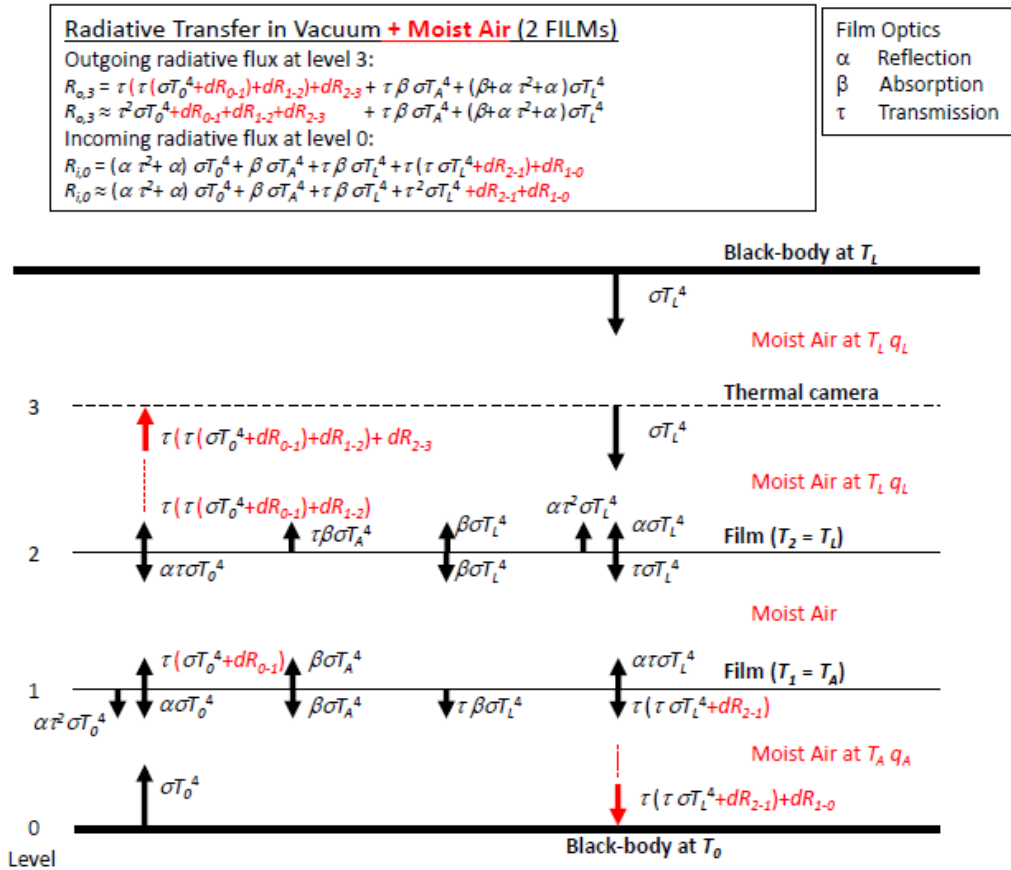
Radiative Transfer in Vacuum + Moist Air (2 FILMs)

Outgoing radiative flux at level 3:

$R_{o,3} = \tau(\tau(\sigma T_0^4 + dR_{0-1}) + dR_{1-2}) + dR_{2-3} + \tau\beta\sigma T_A^4 + (\beta + \alpha\tau^2 + \alpha)\sigma T_L^4$

$R_{o,3} \approx \tau^2\sigma T_0^4 + dR_{0-1} + dR_{1-2} + dR_{2-3} + \tau\beta\sigma T_A^4 + (\beta + \alpha\tau^2 + \alpha)\sigma T_L^4$

Incoming radiative flux at level 0:

$R_{i,0} = (\alpha\tau^2 + \alpha)\sigma T_0^4 + \beta\sigma T_A^4 + \tau\beta\sigma T_L^4 + \tau(\tau\sigma T_L^4 + dR_{2-1}) + dR_{1-0}$

$R_{i,0} \approx (\alpha\tau^2 + \alpha)\sigma T_0^4 + \beta\sigma T_A^4 + \tau\beta\sigma T_L^4 + \tau^2\sigma T_L^4 + dR_{2-1} + dR_{1-0}$

Film Optics
α Reflection
β Absorption
τ Transmission

Black-body at $T_L$

$\sigma T_L^4$

Moist Air at $T_L$ $q_L$

3

Thermal camera

$\tau(\tau(\sigma T_0^4 + dR_{0-1}) + dR_{1-2}) + dR_{2-3}$

$\sigma T_L^4$

Moist Air at $T_L$ $q_L$

$\tau(\tau(\sigma T_0^4 + dR_{0-1}) + dR_{1-2})$

$\tau\beta\sigma T_A^4$

$\beta\sigma T_L^4$

$\alpha\tau^2\sigma T_L^4$

$\alpha\sigma T_L^4$

2

Film ($T_2 = T_L$)

$\alpha\tau\sigma T_0^4$

$\beta\sigma T_L^4$

$\tau\sigma T_L^4$

Moist Air

$\tau(\sigma T_0^4 + dR_{0-1})$

$\beta\sigma T_A^4$

$\alpha\tau\sigma T_L^4$

1

Film ($T_1 = T_A$)

$\alpha\sigma T_0^4$

$\beta\sigma T_A^4$

$\tau\beta\sigma T_L^4$

$\tau(\tau\sigma T_L^4 + dR_{2-1})$

$\alpha\tau^2\sigma T_0^4$

Moist Air at $T_A$ $q_A$

$\sigma T_0^4$

$\tau(\tau\sigma T_L^4 + dR_{2-1}) + dR_{1-0}$

0

Level

Black-body at $T_0$